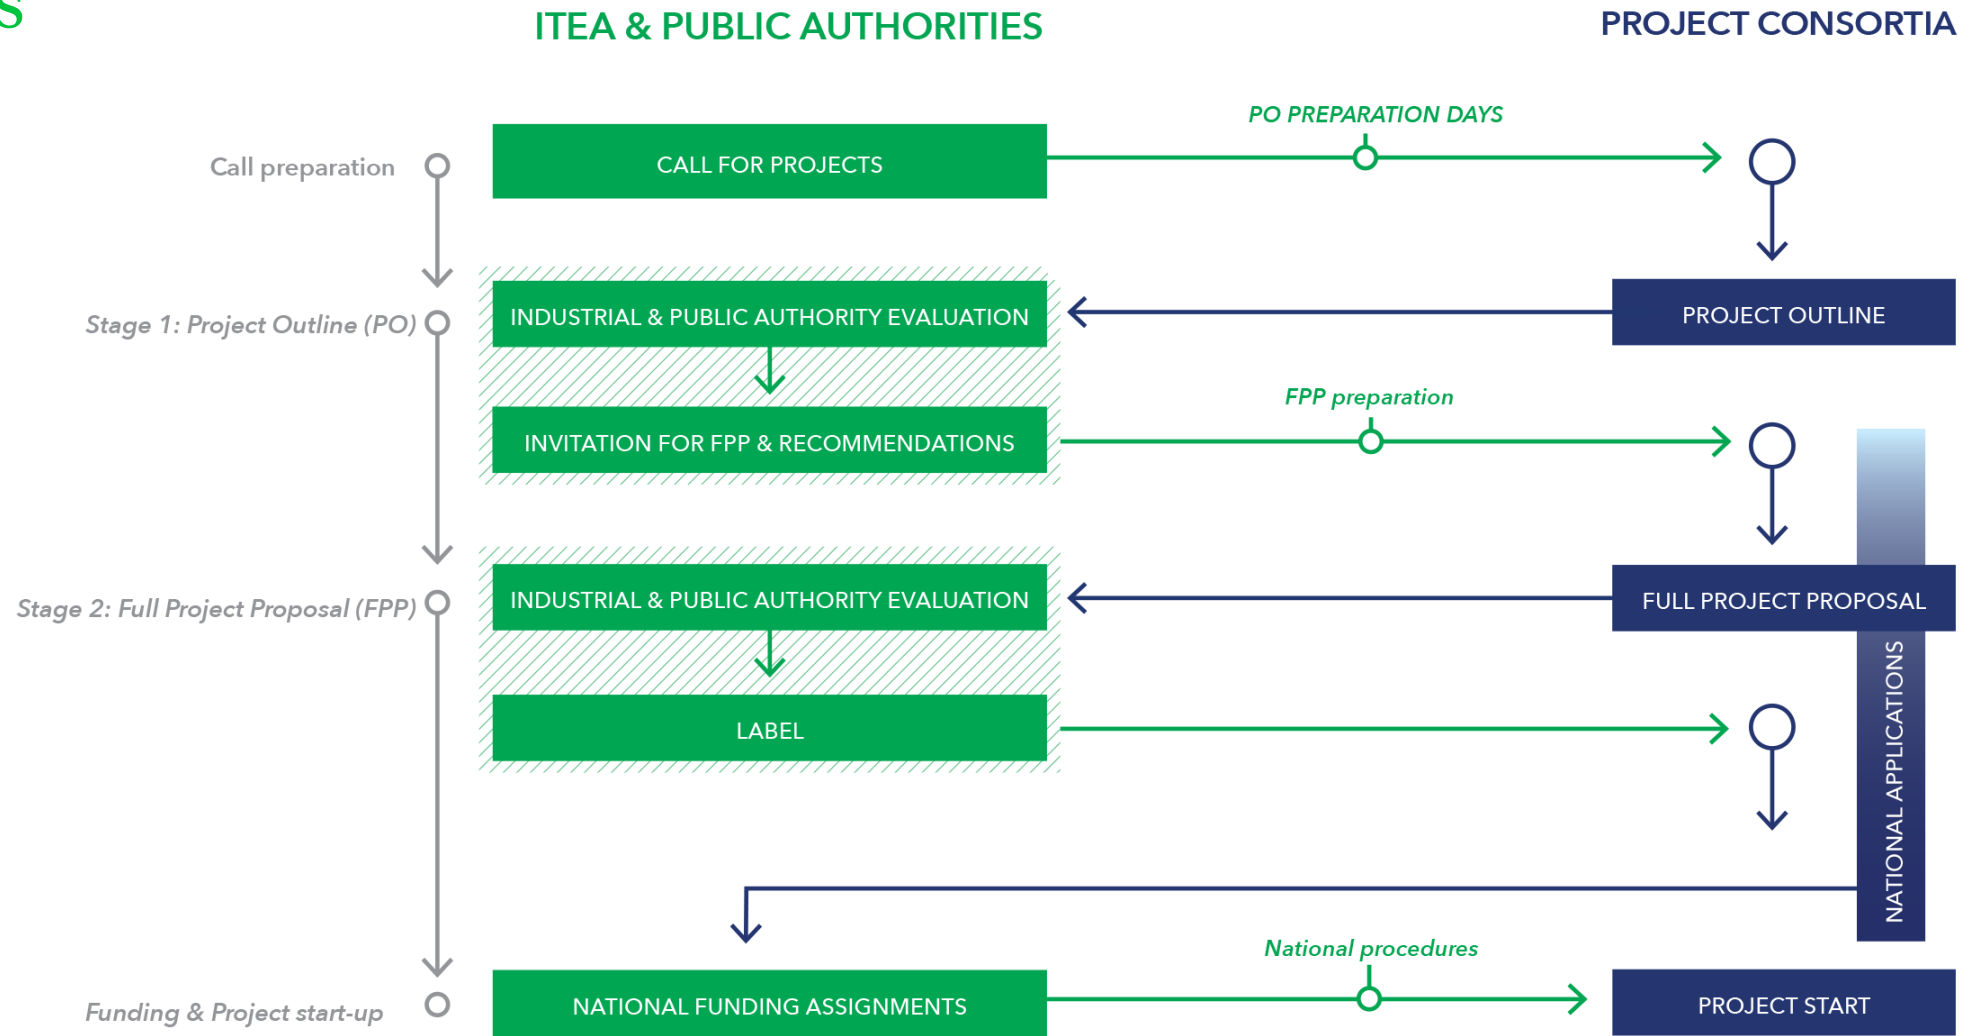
S

ITEA & PUBLIC AUTHORITIES

PROJECT CONSORTIA

PO PREPARATION DAYS

Call preparation

CALL FOR PROJECTS

Stage 1: Project Outline (PO)

INDUSTRIAL & PUBLIC AUTHORITY EVALUATION

PROJECT OUTLINE

FPP preparation

INVITATION FOR FPP & RECOMMENDATIONS

Stage 2: Full Project Proposal (FPP)

INDUSTRIAL & PUBLIC AUTHORITY EVALUATION

FULL PROJECT PROPOSAL

LABEL

NATIONAL APPLICATIONS

National procedures

Funding & Project start-up

NATIONAL FUNDING ASSIGNMENTS

PROJECT START